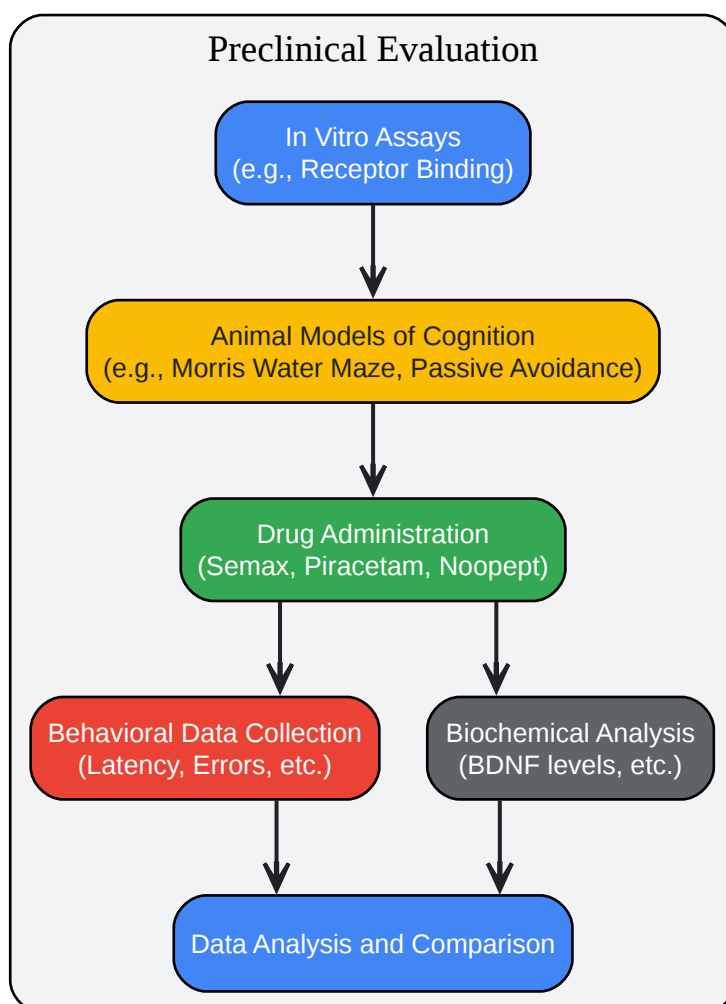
Preclinical Evaluation

In Vitro Assays
(e.g., Receptor Binding)

Animal Models of Cognition
(e.g., Morris Water Maze, Passive Avoidance)

Drug Administration
(Semax, Piracetam, Noopept)

Behavioral Data Collection
(Latency, Errors, etc.)

Biochemical Analysis
(BDNF levels, etc.)

Data Analysis and Comparison